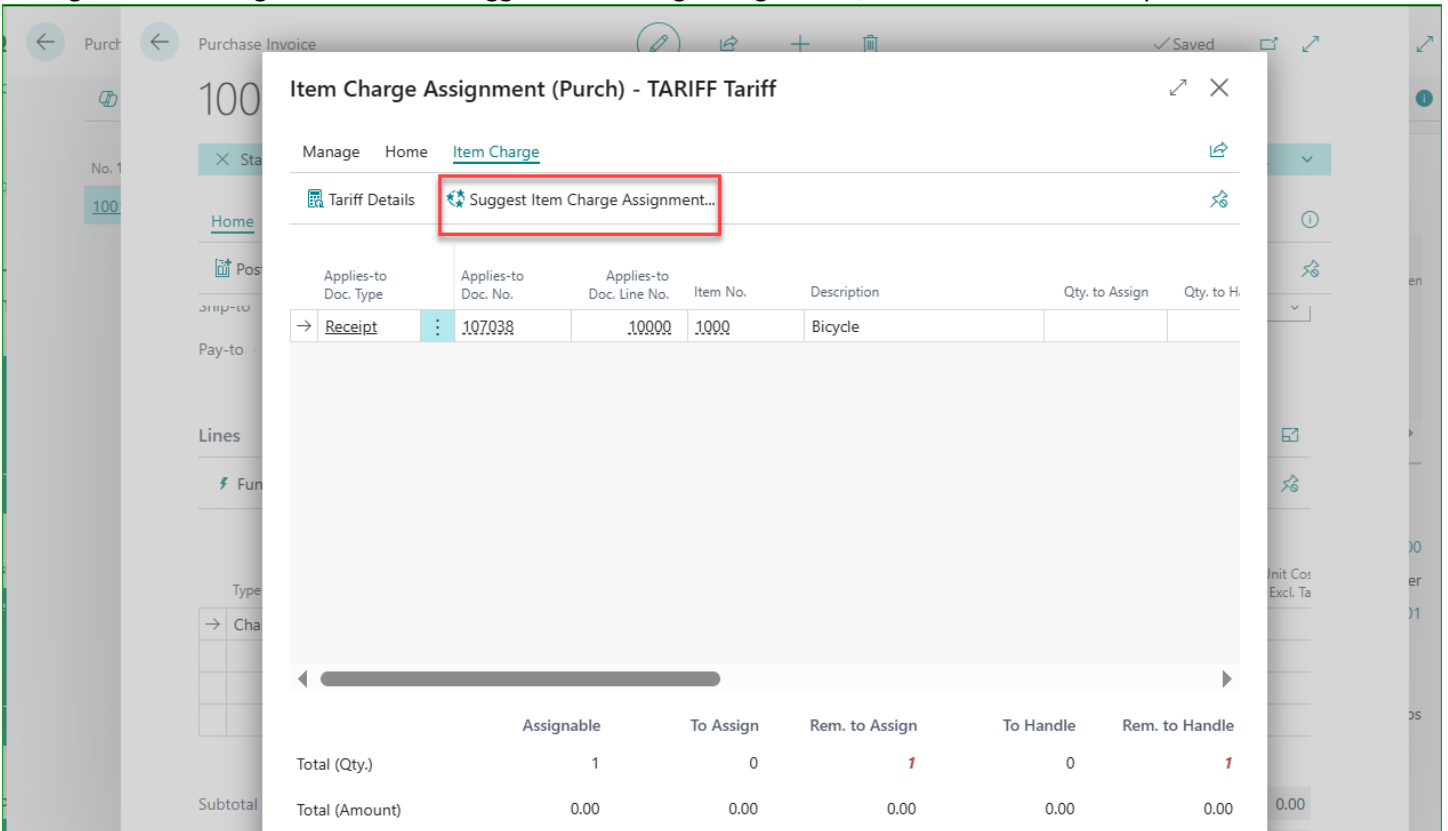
Purch

Purchase Invoice

✓Saved

100

No. 1

100

Sta

Home

Post

Ship-to

Pay-to

Lines

Fun

Type

Cha

Subtotal

Item Charge Assignment (Purch) - TARIFF Tariff

Manage Home Item Charge

Tariff Details Suggest Item Charge Assignment...

| Applies-to Doc. Type | Applies-to Doc. No. | Applies-to Doc. Line No. | Item No. | Description | Qty. to Assign | Qty. to H |
|---|---|---|---|---|---|---|
| Receipt | 107038 | 10000 | 1000 | Bicycle | | |

| | Assignable | To Assign | Rem. to Assign | To Handle | Rem. to Handle |
|---|---|---|---|---|---|
| Total (Qty.) | 1 | 0 | 1 | 0 | 1 |
| Total (Amount) | 0.00 | 0.00 | 0.00 | 0.00 | 0.00 |

Unit Cos Excl. Ta

0.00